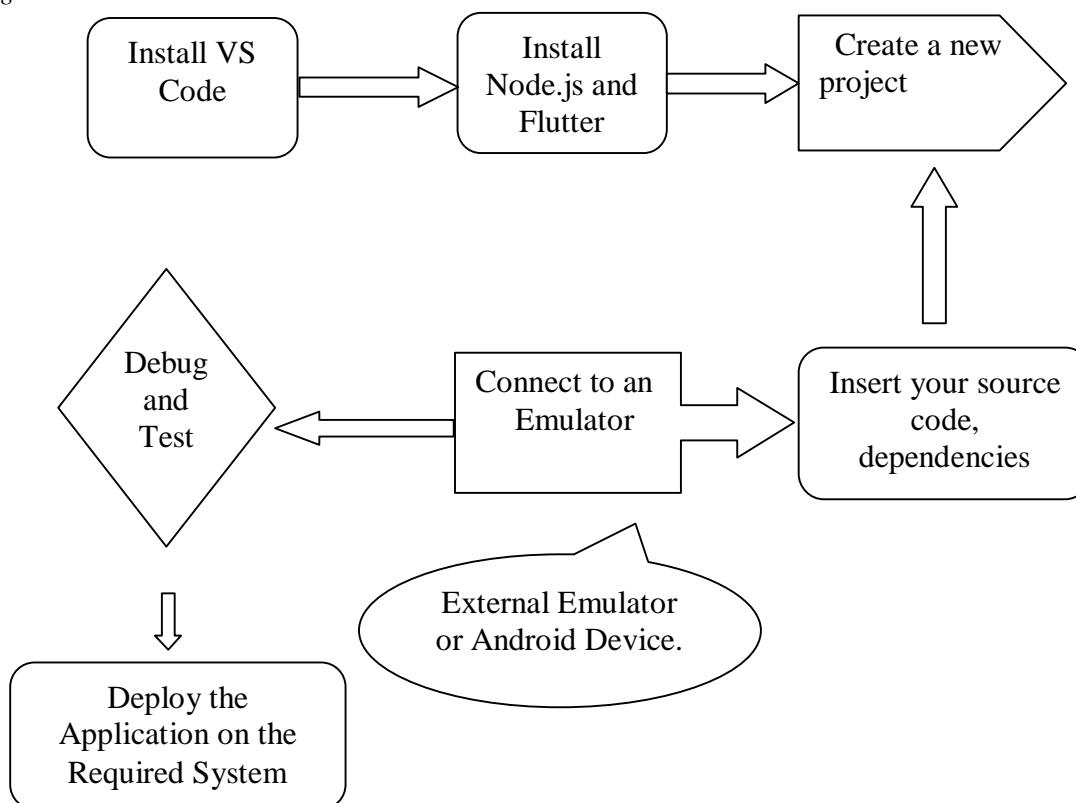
Install VS Code

Install Node.js and Flutter

Create a new project

Debug and Test

Connect to an Emulator

Insert your source code, dependencies

External Emulator or Android Device.

Deploy the Application on the Required System